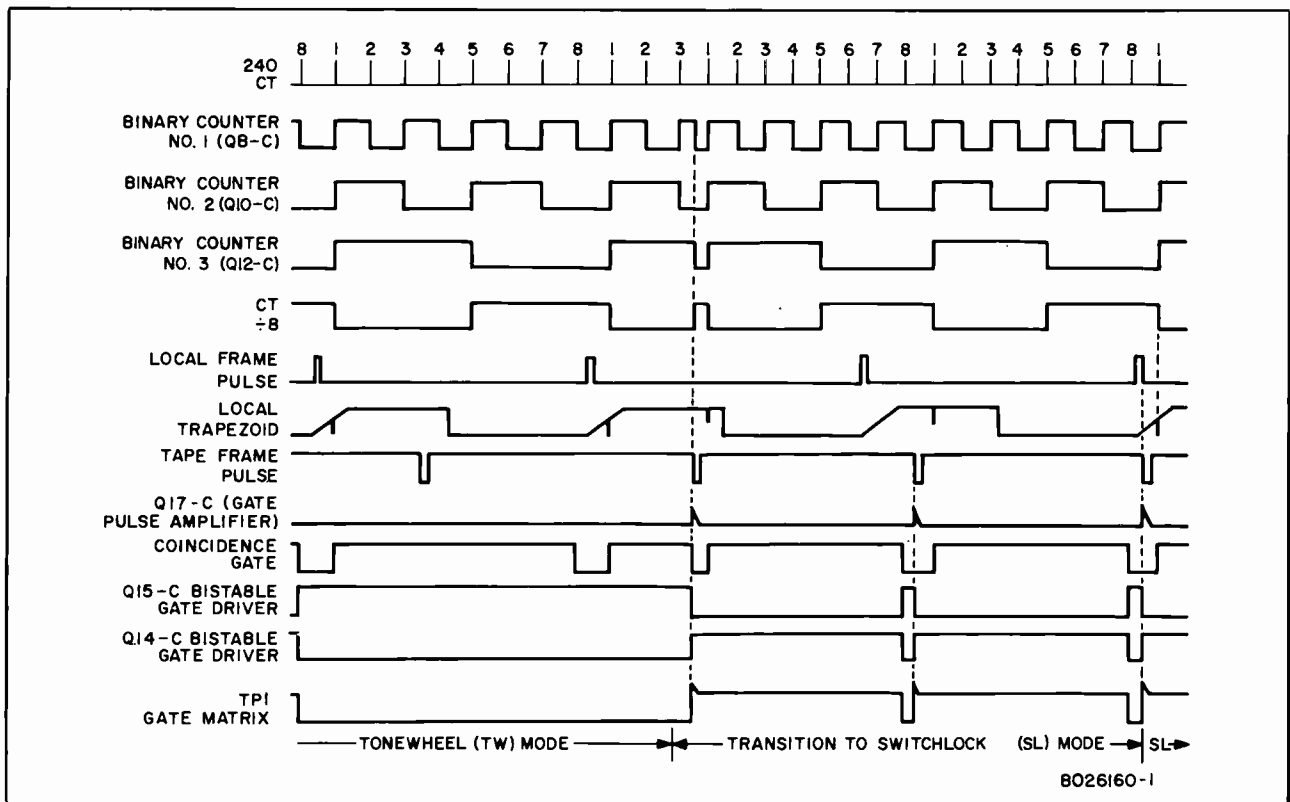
240 CT

8 1 2 3 4 5 6 7 8 1 2 3 1 2 3 4 5 6 7 8 1 2 3 4 5 6 7 8 1

BINARY COUNTER NO. 1 (Q8-C)

BINARY COUNTER NO. 2 (Q10-C)

BINARY COUNTER NO. 3 (Q12-C)

CT ÷8

LOCAL FRAME PULSE

LOCAL TRAPEZOID

TAPE FRAME PULSE

Q17-C (GATE PULSE AMPLIFIER)

COINCIDENCE GATE

Q15-C BISTABLE GATE DRIVER

Q14-C BISTABLE GATE DRIVER

TP1 GATE MATRIX

TONEWHEEL (TW) MODE

TRANSITION TO SWITCHLOCK (SL) MODE

SL

B026160-1